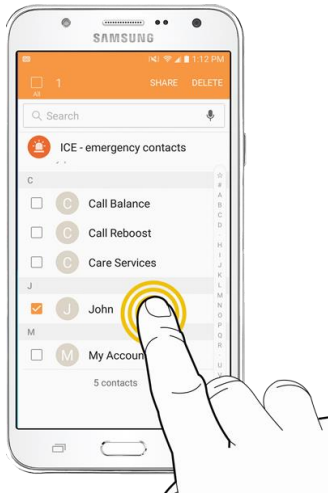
SAMSUNG

1:12 PM

All

1

SHARE

DELETE

Search

ICE - emergency contacts

C

C

Call Balance

C

Call Reboost

C

Care Services

J

J

John

M

M

My Accoun

5 contacts

☆
#
A
B
C
D
E
F
G
H
I
J
K
L
M
N
O
P
Q
R
S
T
U
V